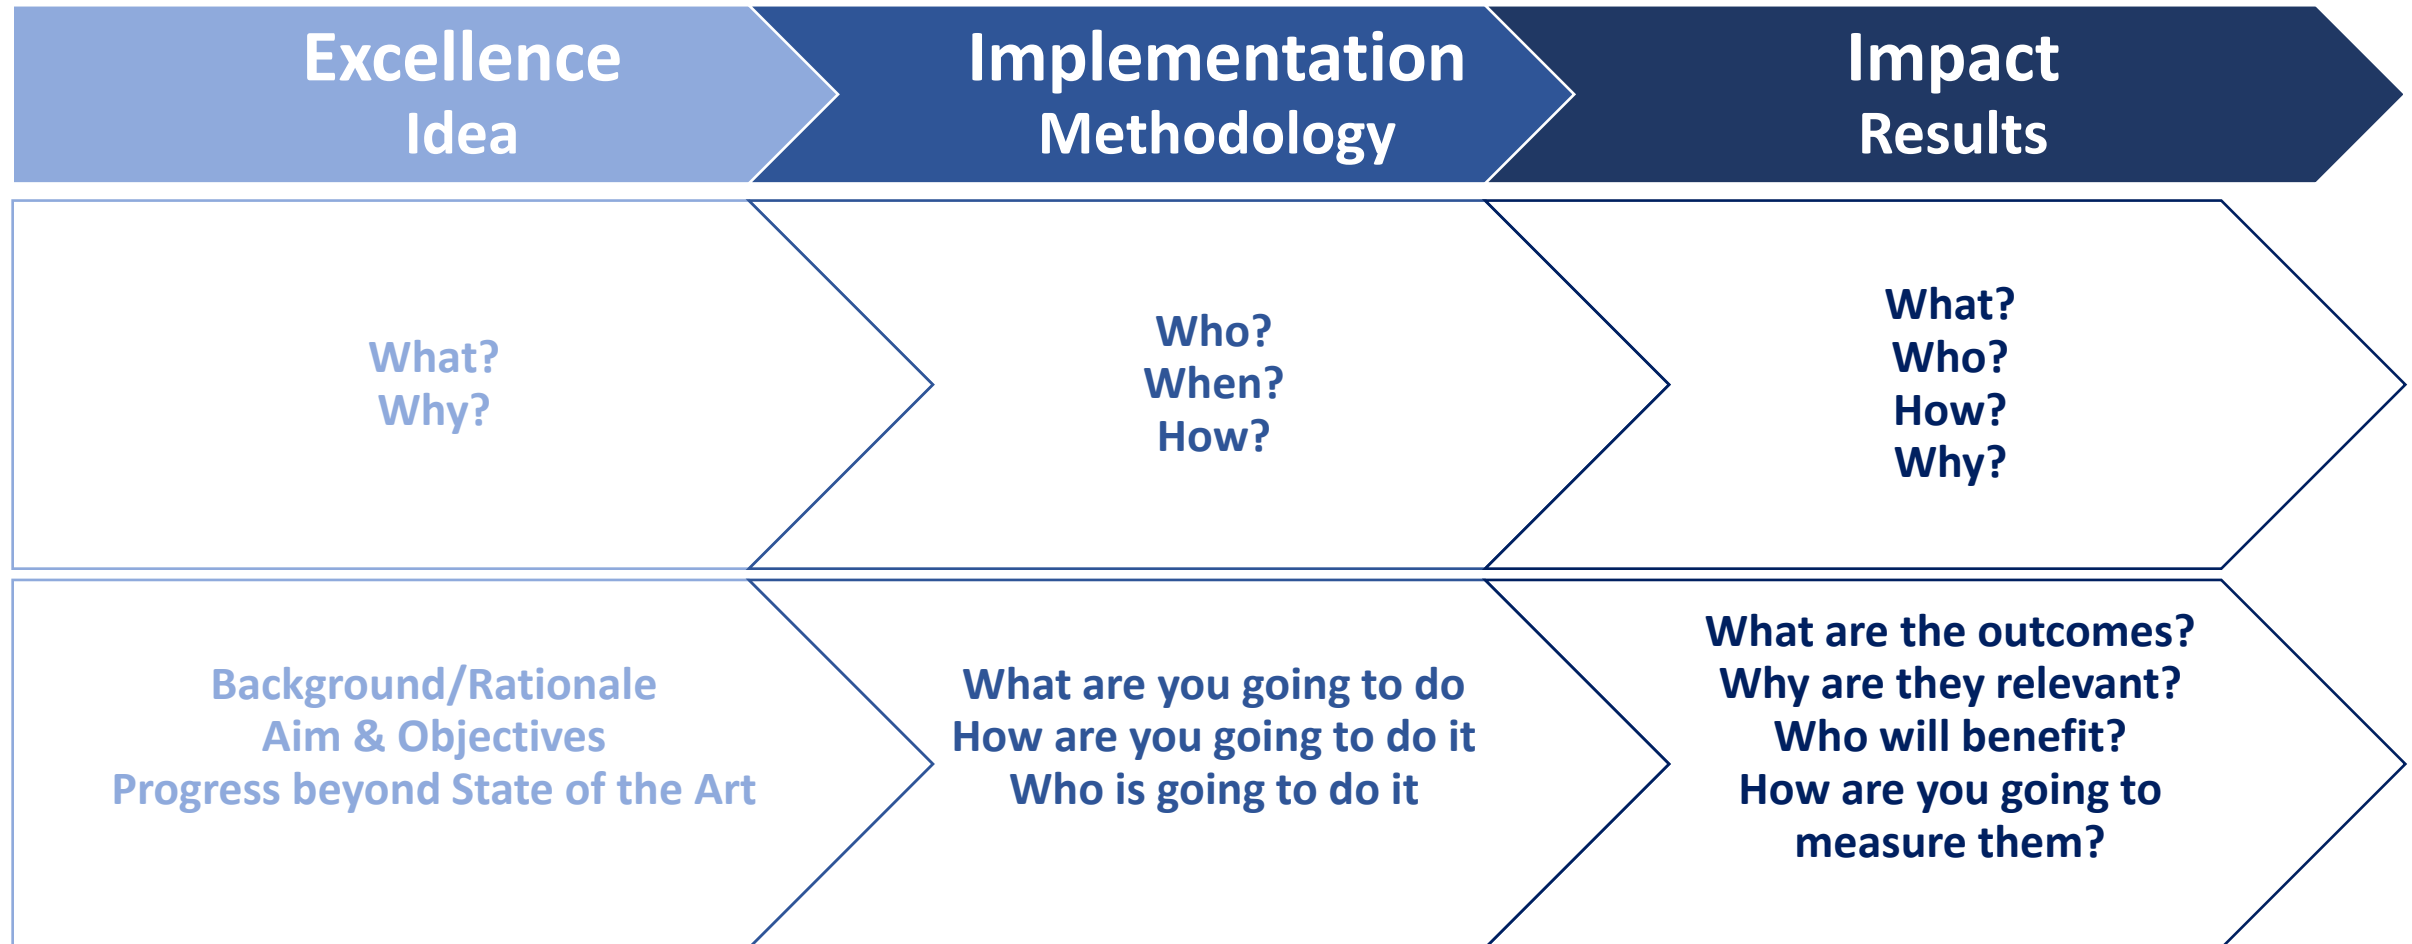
Excellence
Idea

Implementation
Methodology

Impact
Results

What?
Why?

Who?
When?
How?

What?
Who?
How?
Why?

Background/Rationale
Aim & Objectives
Progress beyond State of the Art

What are you going to do
How are you going to do it
Who is going to do it

What are the outcomes?
Why are they relevant?
Who will benefit?
How are you going to measure them?